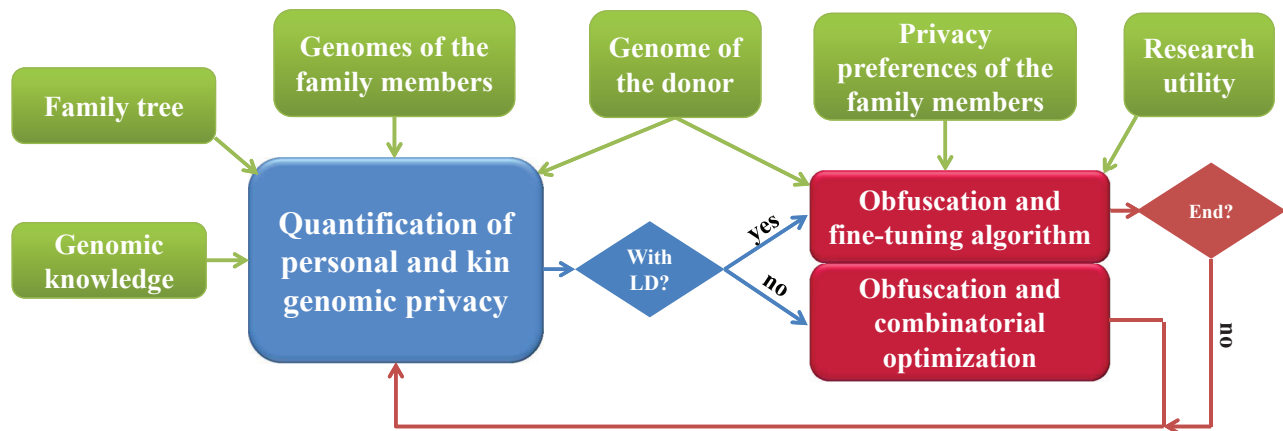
Genomes of the family members

Genome of the donor

Privacy preferences of the family members

Research utility

Family tree

Genomic knowledge

Quantification of personal and kin genomic privacy

With LD?

yes

no

Obfuscation and fine-tuning algorithm

Obfuscation and combinatorial optimization

End?

no